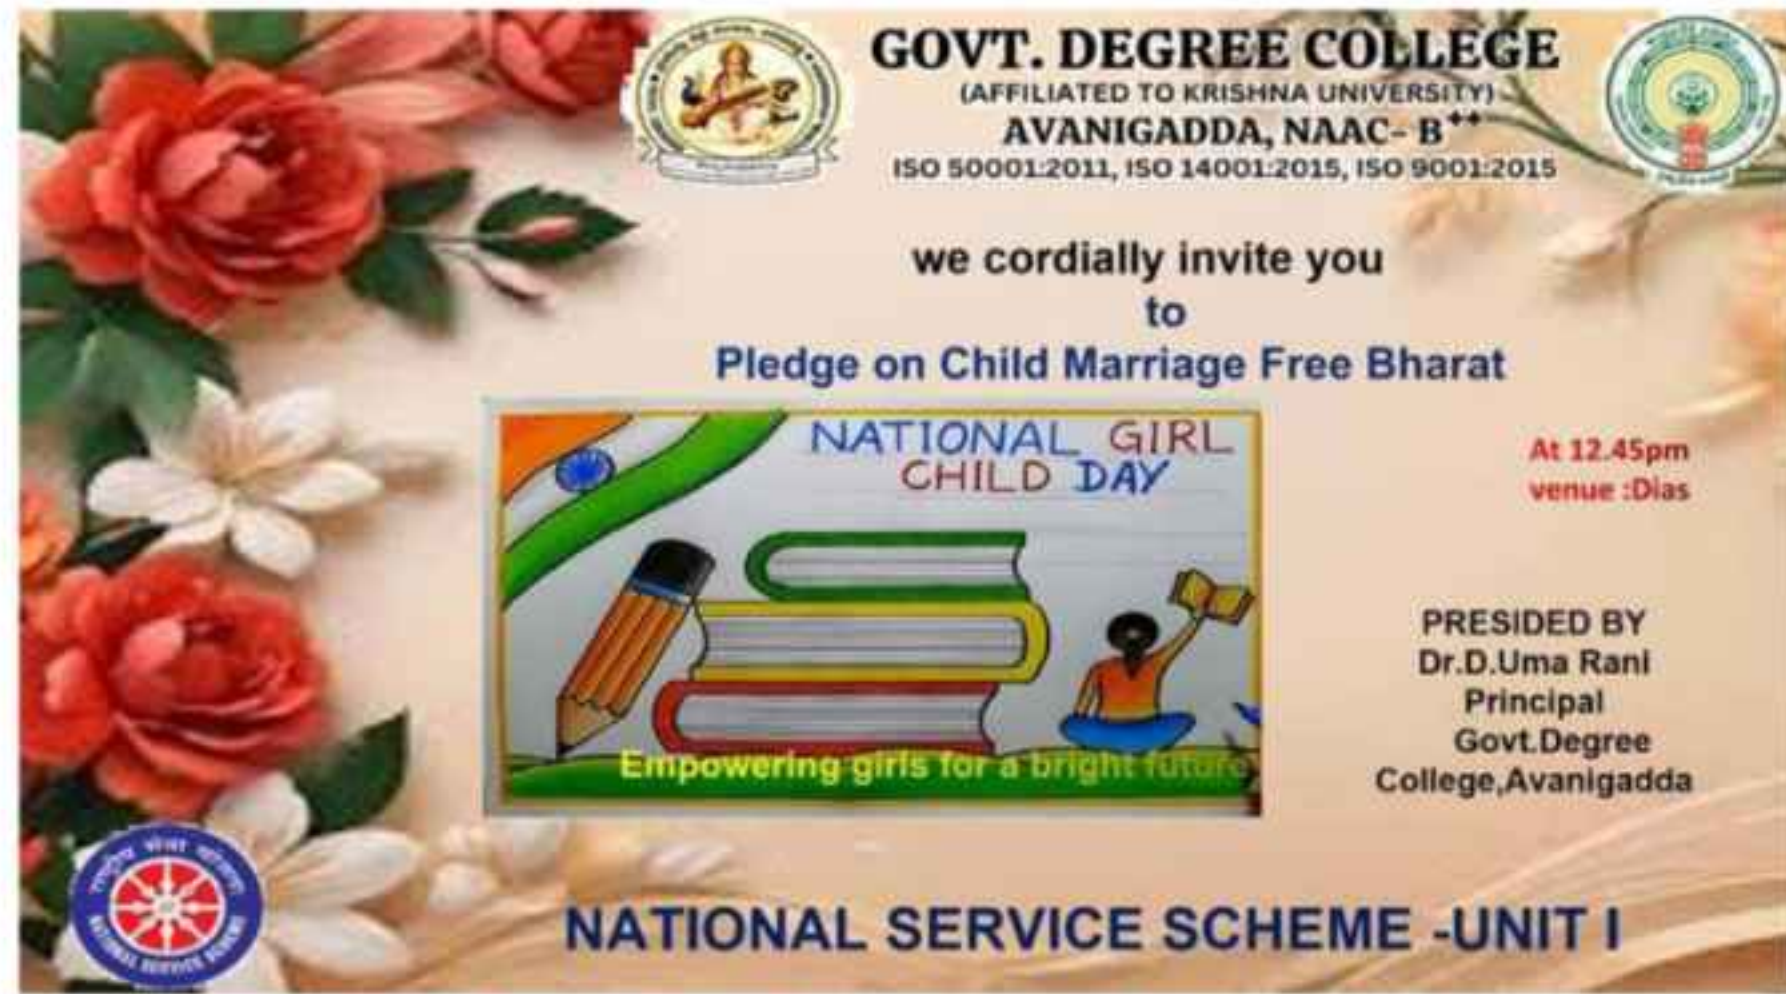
GOVT. DEGREE COLLEGE
(AFFILIATED TO KRISHNA UNIVERSITY)
AVANIGADDA, NAAC- B$^{++}$
ISO 50001:2011, ISO 14001:2015, ISO 9001:2015

we cordially invite you
to
Pledge on Child Marriage Free Bharat

NATIONAL GIRL CHILD DAY

Empowering girls for a bright future

At 12.45pm
venue :Dias

PRESIDED BY
Dr.D.Uma Rani
Principal
Govt.Degree College,Avanigadda

NATIONAL SERVICE SCHEME -UNIT I